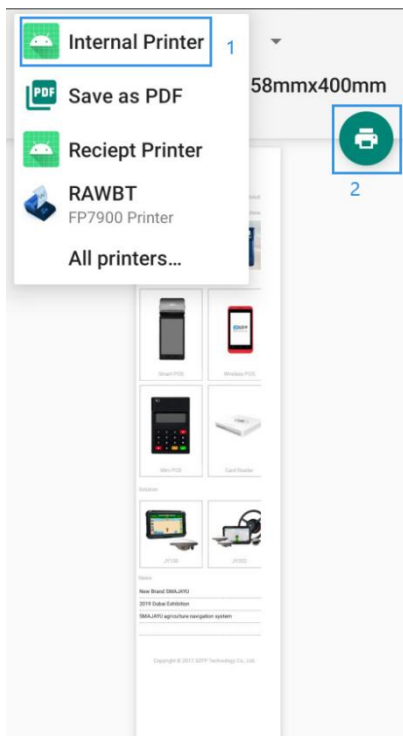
Internal Printer 1

PDF Save as PDF

Reciept Printer

RAWBT
FP7900 Printer

All printers...

58mmx400mm

2

Smart POS

Wireless POS

Mini POS

Card Reader

Solution

JY100

JY002

News

New Brand SMAJAYU

2019 Dubai Exhibition

SMAJAYU agriculture navigation system

Copyright © 2017 GDTP Technology Co., Ltd.